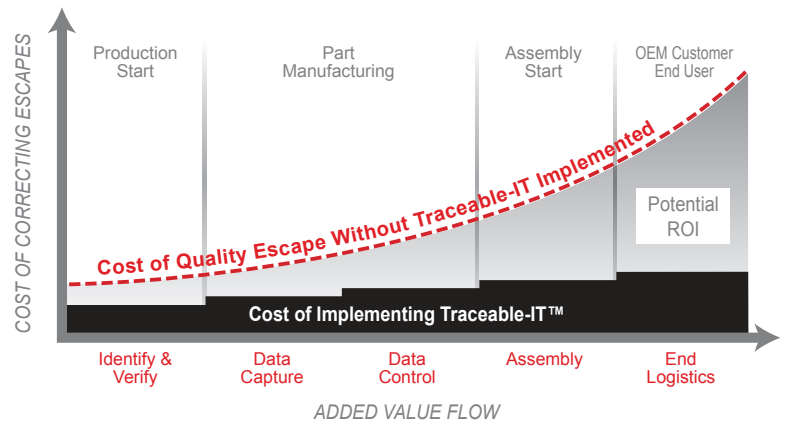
COST OF CORRECTING ESCAPES

Production Start

Part Manufacturing

Assembly Start

OEM Customer End User

Cost of Quality Escape Without Traceable-IT Implemented

Potential ROI

Cost of Implementing Traceable-IT™

Identify & Verify

Data Capture

Data Control

Assembly

End Logistics

ADDED VALUE FLOW